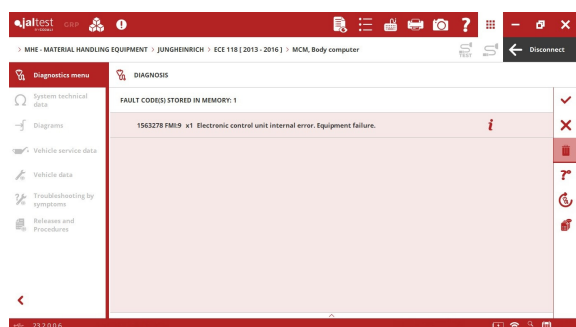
jaltest CGP

> MHE - MATERIAL HANDLING EQUIPMENT > JUNGHEINRICH > ECE 118 [ 2013 - 2016 ] > MCM, Body computer

Disconnect

Diagnostics menu

System technical data

Diagrams

Vehicle service data

Vehicle data

Troubleshooting by symptoms

Releases and Procedures

DIAGNOSIS

FAULT CODE(S) STORED IN MEMORY: 1

1563278 FMI:9 x1 Electronic control unit internal error. Equipment failure.

23.2.0.0.6